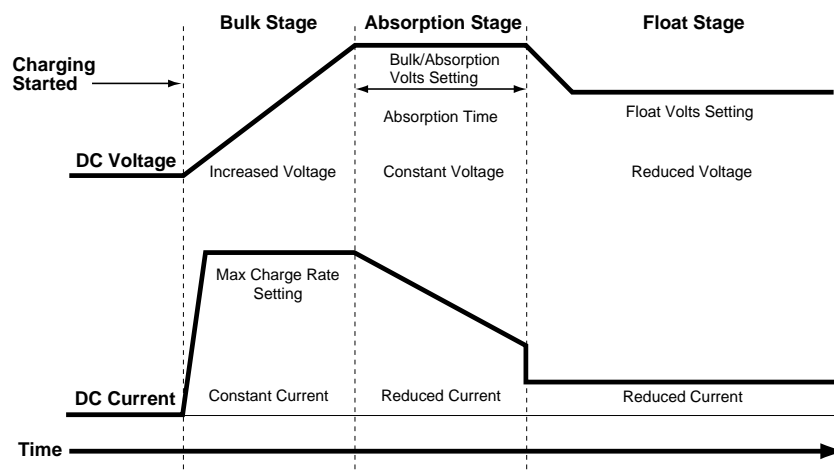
Bulk Stage

Absorption Stage

Float Stage

Charging Started

Bulk/Absorption Volts Setting

Absorption Time

Float Volts Setting

DC Voltage

Increased Voltage

Constant Voltage

Reduced Voltage

Max Charge Rate Setting

DC Current

Constant Current

Reduced Current

Reduced Current

Time